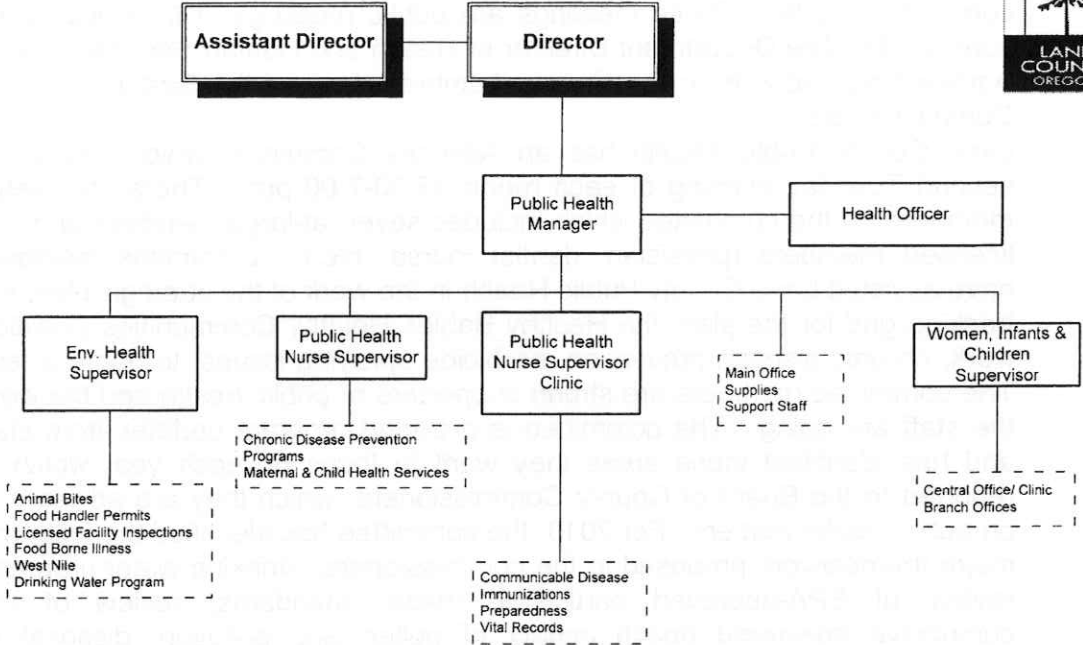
Assistant Director

Director

LANE COUNTY OREGON

Public Health Manager

Health Officer

Env. Health Supervisor

Public Health Nurse Supervisor

Public Health Nurse Supervisor Clinic

Main Office Supplies Support Staff

Women, Infants & Children Supervisor

Chronic Disease Prevention Programs
Maternal & Child Health Services

Animal Bites
Food Handler Permits
Licensed Facility Inspections
Food Borne Illness
West Nile
Drinking Water Program

Central Office/ Clinic
Branch Offices

Communicable Disease
Immunizations
Preparedness
Vital Records